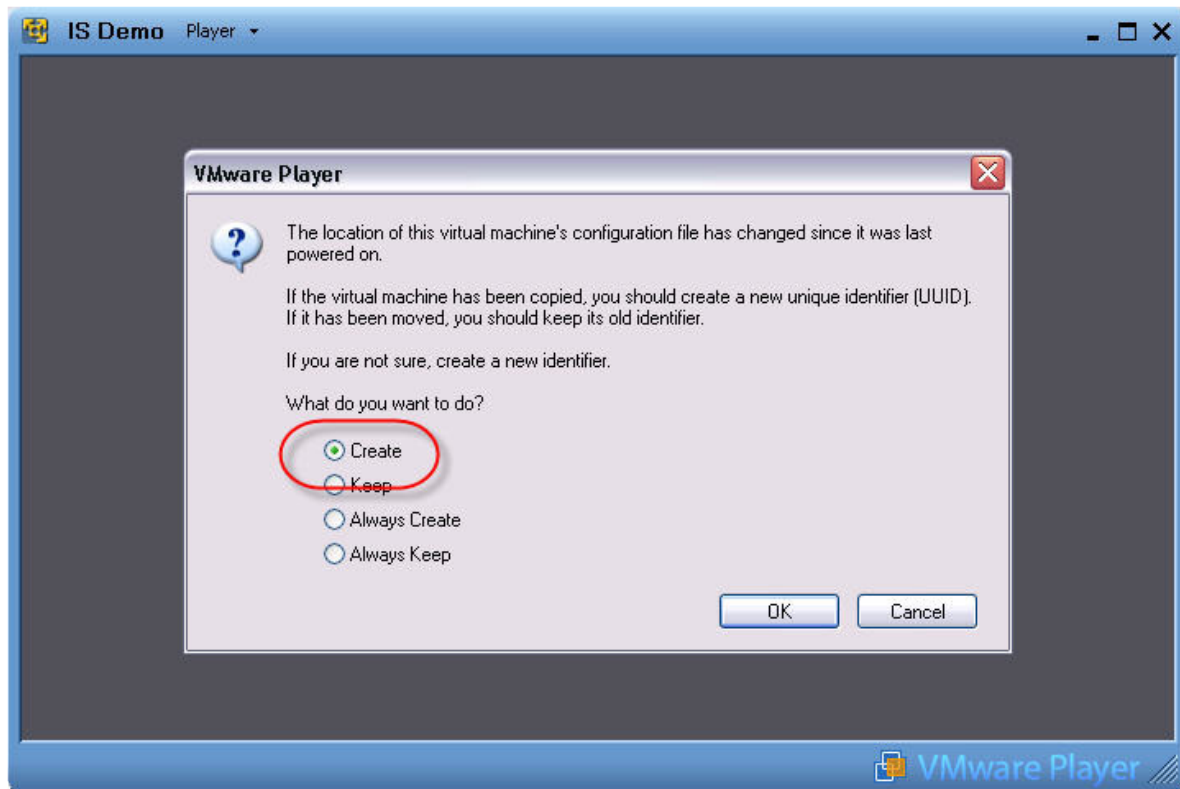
IS Demo Player ▾

VMware Player

The location of this virtual machine's configuration file has changed since it was last powered on.

If the virtual machine has been copied, you should create a new unique identifier (UUID). If it has been moved, you should keep its old identifier.

If you are not sure, create a new identifier.

What do you want to do?

Create

Keep

Always Create

Always Keep

OK

Cancel

VMware Player